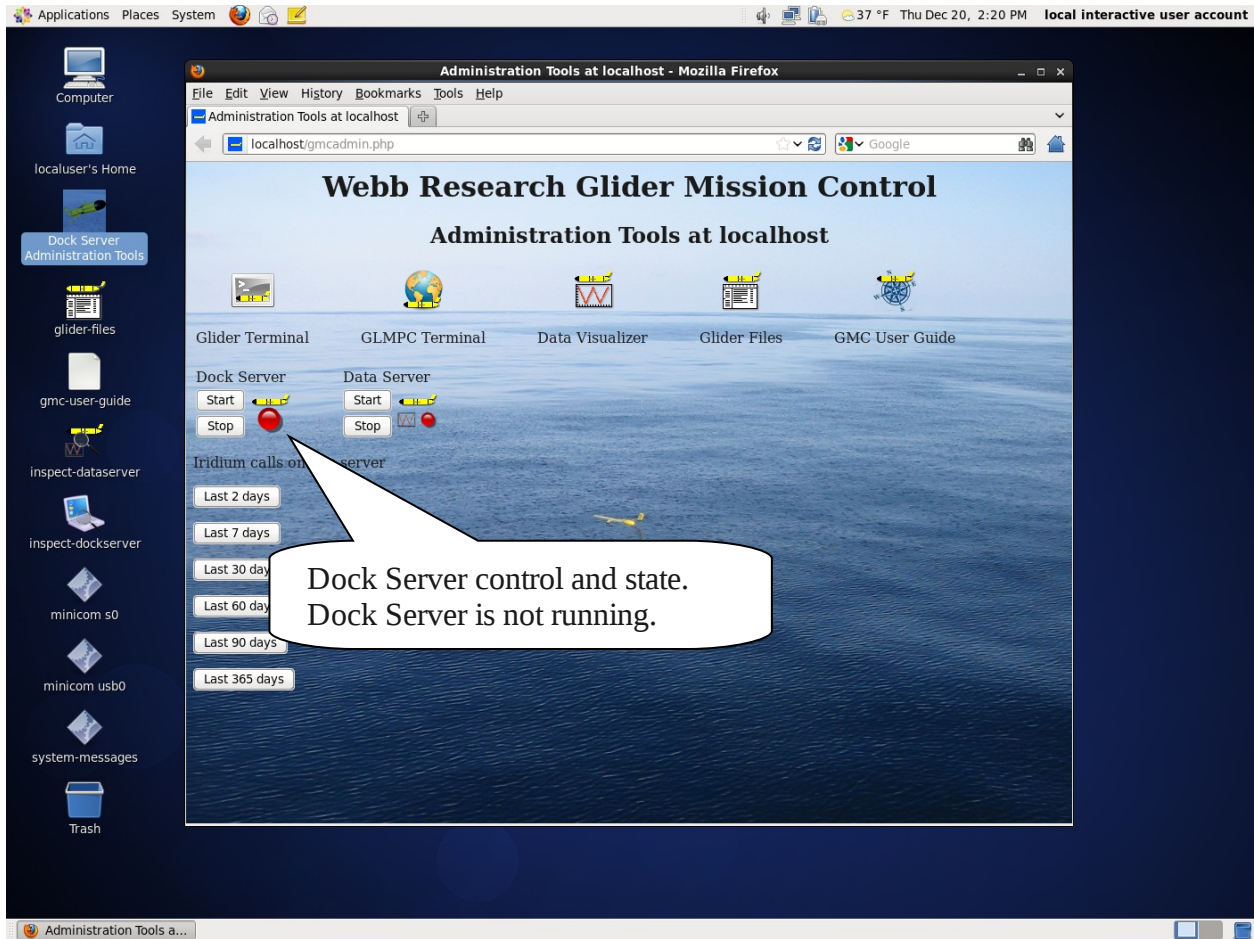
Applications Places System 37 °F Thu Dec 20, 2:20 PM local interactive user account

Computer

localuser's Home

Dock Server Administration Tools

glider-files

gmc-user-guide

inspect-dataserver

inspect-dockserver

minicom s0

minicom usb0

system-messages

Trash

Administration Tools at localhost - Mozilla Firefox

File Edit View History Bookmarks Tools Help

Administration Tools at localhost

localhost/gmcadmin.php

Google

Webb Research Glider Mission Control

Administration Tools at localhost

Glider Terminal GLMPC Terminal Data Visualizer Glider Files GMC User Guide

Dock Server
Start
Stop

Data Server
Start
Stop

Iridium calls on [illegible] server

Last 2 days

Last 7 days

Last 30 day

Last 60 day

Last 90 days

Last 365 days

Dock Server control and state.
Dock Server is not running.

Administration Tools a...